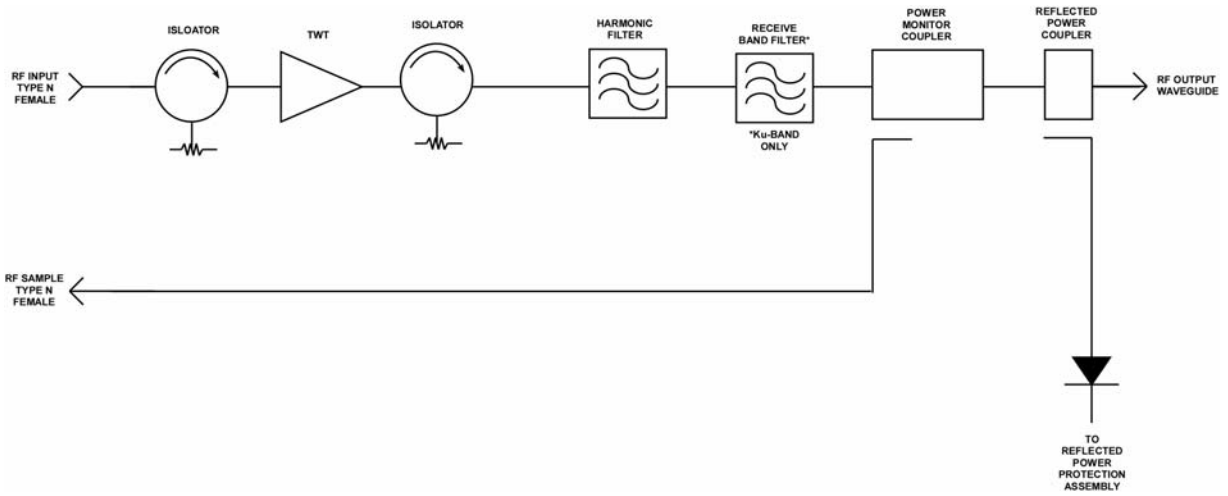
ISLOATOR

TWT

ISOLATOR

HARMONIC FILTER

RECEIVE BAND FILTER*

POWER MONITOR COUPLER

REFLECTED POWER COUPLER

RF INPUT TYPE N FEMALE

RF OUTPUT WAVEGUIDE

*Ku-BAND ONLY

RF SAMPLE TYPE N FEMALE

TO REFLECTED POWER PROTECTION ASSEMBLY